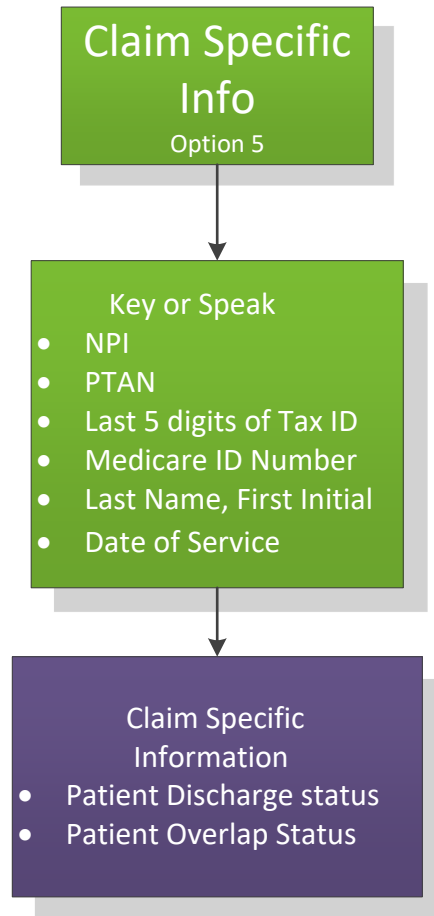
Claim Specific Info
Option 5

Key or Speak
- NPI
- PTAN
- Last 5 digits of Tax ID
- Medicare ID Number
- Last Name, First Initial
- Date of Service

Claim Specific Information
- Patient Discharge status
- Patient Overlap Status